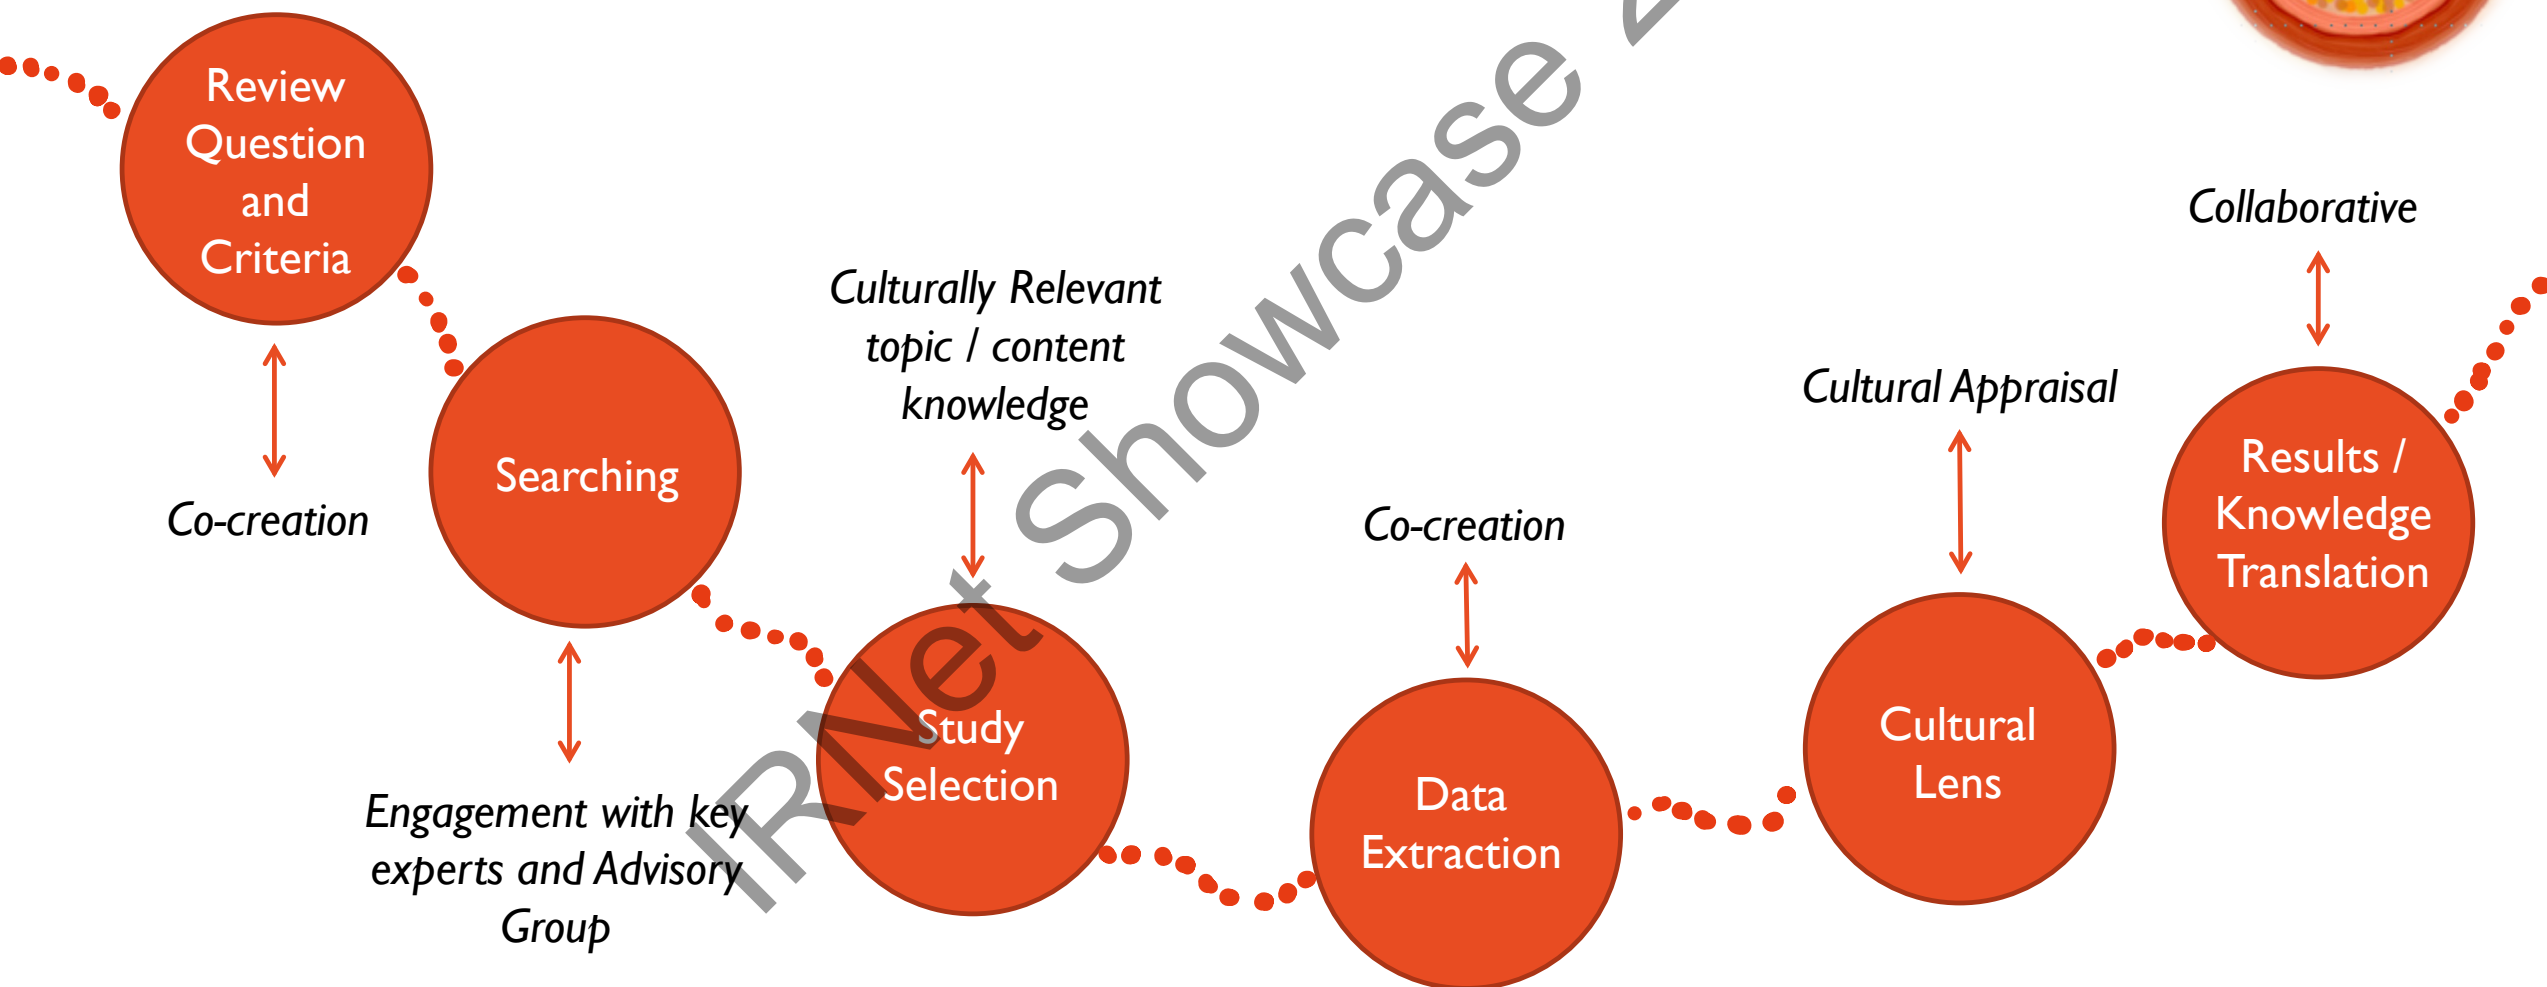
Review Question and Criteria

Co-creation

Searching

Engagement with key experts and Advisory Group

Culturally Relevant topic / content knowledge

Study Selection

Co-creation

Data Extraction

Cultural Appraisal

Cultural Lens

Collaborative

Results / Knowledge Translation

IRNet Showcase 2